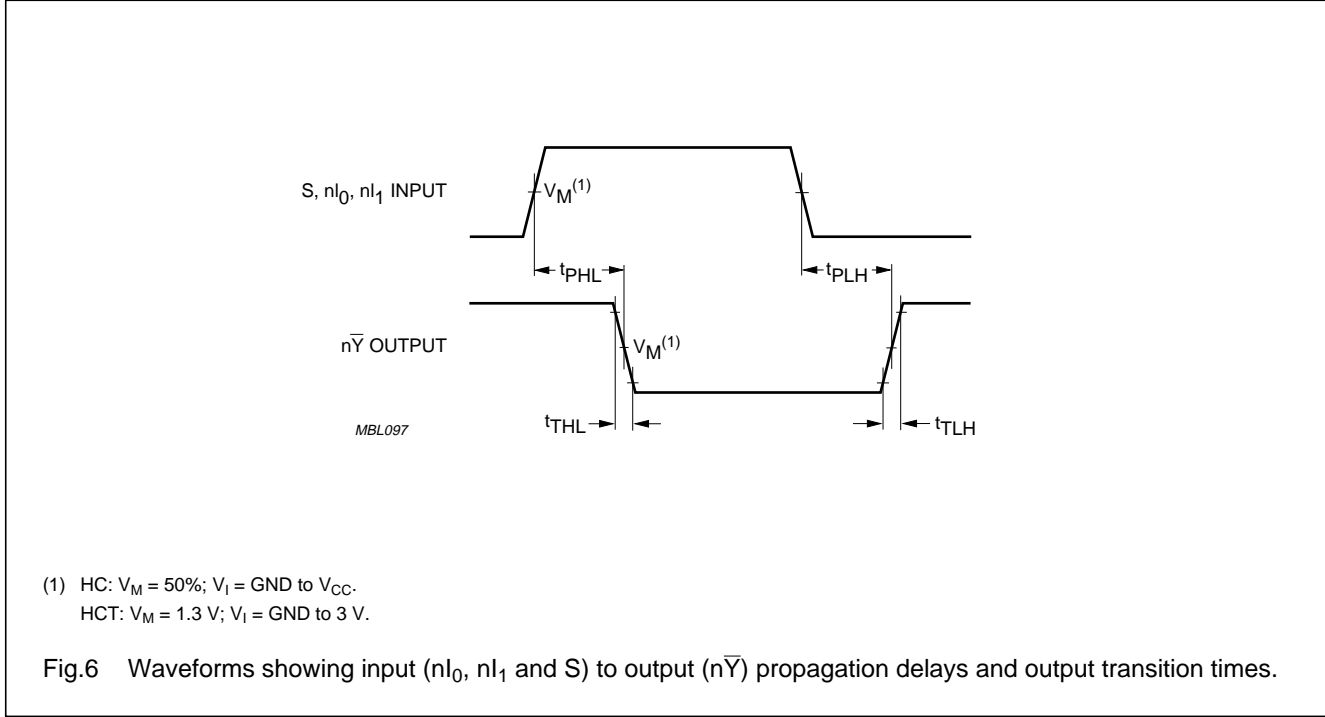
S, $nI_0$, $nI_1$ INPUT

$V_M^{(1)}$

$t_{PHL}$

$t_{PLH}$

$n\overline{Y}$ OUTPUT

$V_M^{(1)}$

MBL097

$t_{THL}$

$t_{TLH}$

(1) HC: $V_M$ = 50%; $V_I$ = GND to $V_{CC}$.
HCT: $V_M$ = 1.3 V; $V_I$ = GND to 3 V.

Fig.6 Waveforms showing input ($nI_0$, $nI_1$ and S) to output ($n\overline{Y}$) propagation delays and output transition times.